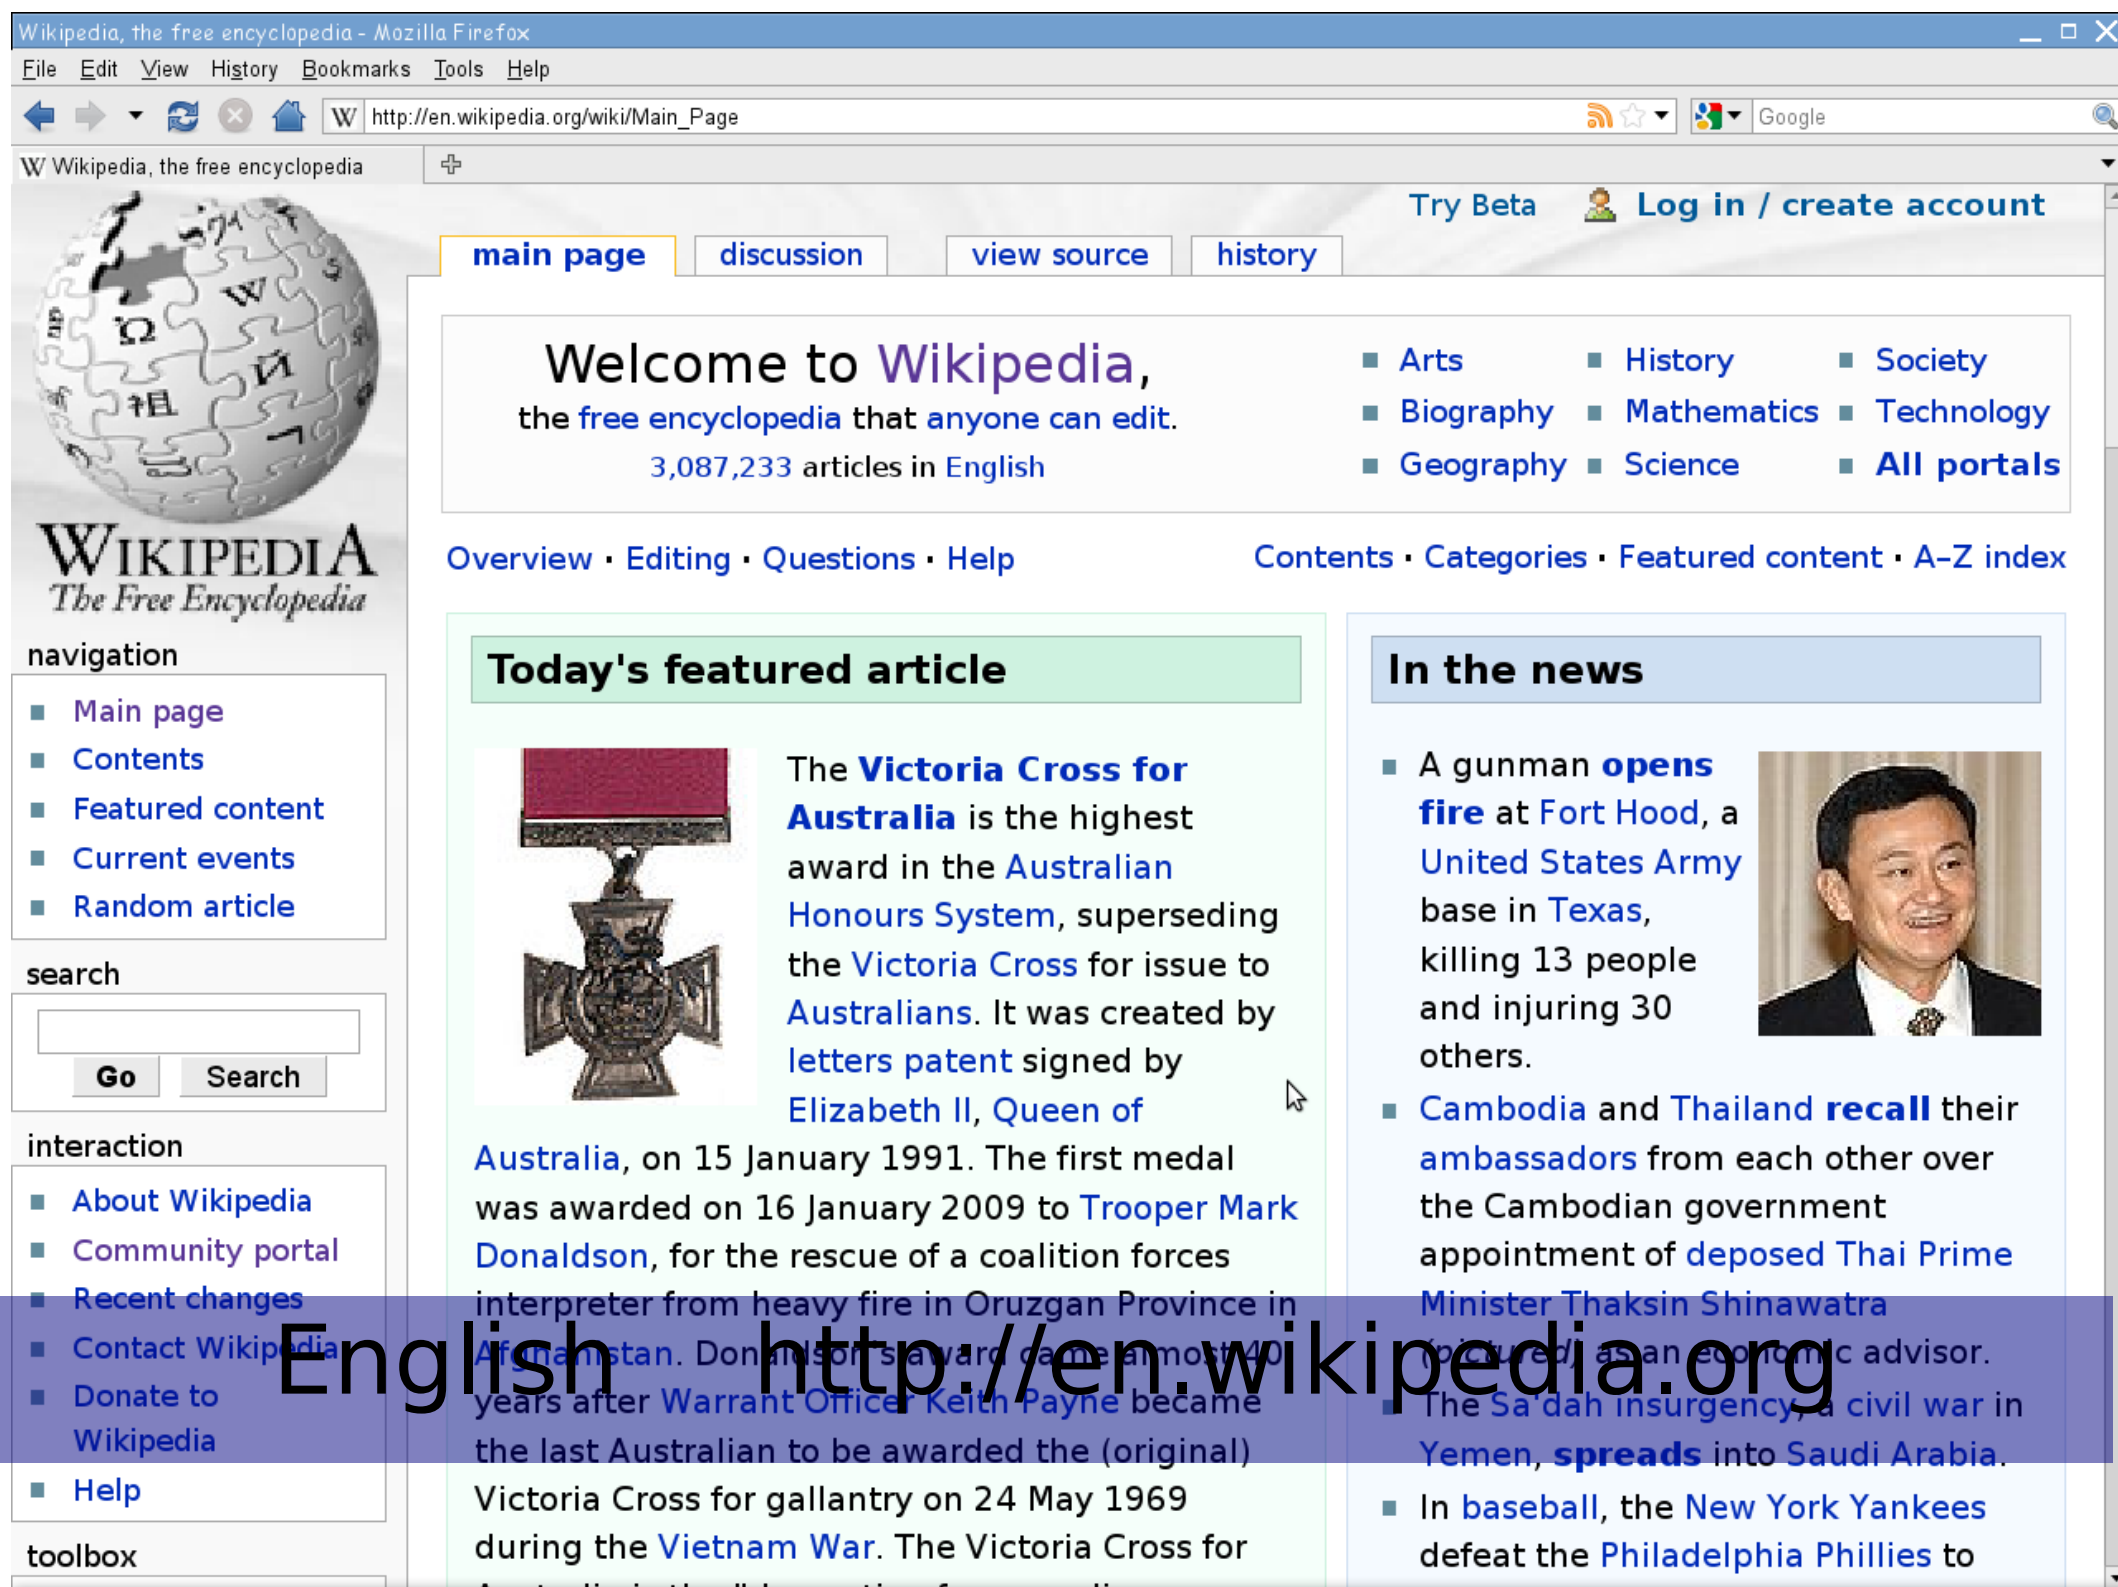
Wikipedia, the free encyclopedia - Mozilla Firefox

File Edit View History Bookmarks Tools Help

http://en.wikipedia.org/wiki/Main_Page

Google

Wikipedia, the free encyclopedia

Try Beta Log in / create account

main page discussion view source history

WIKIPEDIA
The Free Encyclopedia

navigation
Main page
Contents
Featured content
Current events
Random article

search
Go Search

interaction
About Wikipedia
Community portal
Recent changes
Contact Wikipedia
Donate to Wikipedia
Help

toolbox

Welcome to Wikipedia,
the free encyclopedia that anyone can edit.
3,087,233 articles in English

Arts
Biography
Geography
History
Mathematics
Science
Society
Technology
All portals

Overview · Editing · Questions · Help

Contents · Categories · Featured content · A–Z index

Today's featured article

The Victoria Cross for Australia is the highest award in the Australian Honours System, superseding the Victoria Cross for issue to Australians. It was created by letters patent signed by Elizabeth II, Queen of Australia, on 15 January 1991. The first medal was awarded on 16 January 2009 to Trooper Mark Donaldson, for the rescue of a coalition forces interpreter from heavy fire in Oruzgan Province in Afghanistan. Donaldson's award came almost 40 years after Warrant Officer Keith Payne became the last Australian to be awarded the (original) Victoria Cross for gallantry on 24 May 1969 during the Vietnam War. The Victoria Cross for

In the news

A gunman opens fire at Fort Hood, a United States Army base in Texas, killing 13 people and injuring 30 others.

Cambodia and Thailand recall their ambassadors from each other over the Cambodian government appointment of deposed Thai Prime Minister Thaksin Shinawatra (pictured) as an economic advisor.

The Sa'dah insurgency, a civil war in Yemen, spreads into Saudi Arabia.

In baseball, the New York Yankees defeat the Philadelphia Phillies to

English http://en.wikipedia.org